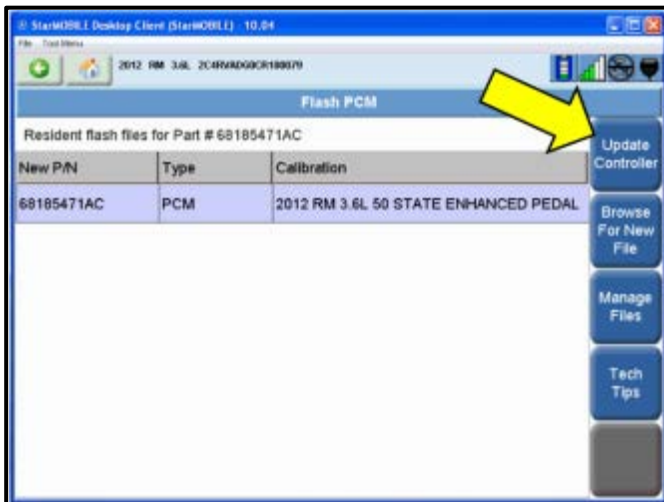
StarMOBILE Desktop Client (StarMOBILE) - 10.04
File Tool Menu
2012 RM 3.6L 2C4RVADG0CR100070
Flash PCM
Resident flash files for Part # 68185471AC

| New P/N | Type | Calibration |
|---|---|---|
| 68185471AC | PCM | 2012 RM 3.6L 50 STATE ENHANCED PEDAL |

Update Controller
Browse For New File
Manage Files
Tech Tips